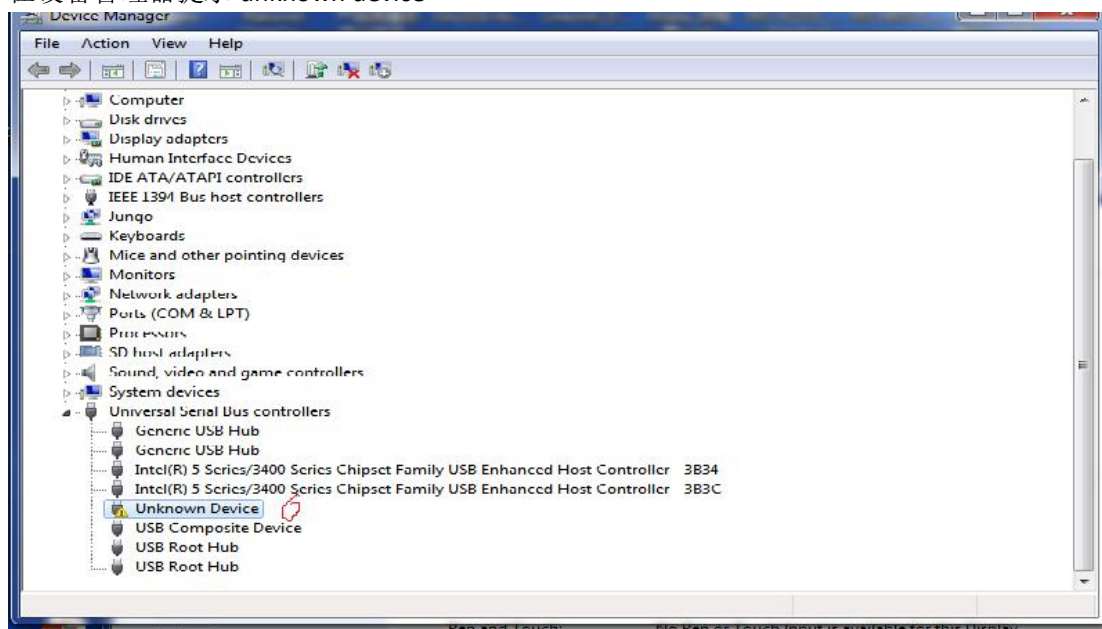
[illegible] Unknown device

Device Manager

File Action View Help

Computer
Disk drives
Display adapters
Human Interface Devices
IDE ATA/ATAPI controllers
IEEE 1394 Bus host controllers
Jungo
Keyboards
Mice and other pointing devices
Monitors
Network adapters
Ports (COM & LPT)
Processors
SD host adapters
Sound, video and game controllers
System devices
Universal Serial Bus controllers
Generic USB Hub
Generic USB Hub
Intel(R) 5 Series/3400 Series Chipset Family USB Enhanced Host Controller - 3B34
Intel(R) 5 Series/3400 Series Chipset Family USB Enhanced Host Controller - 3B3C
Unknown Device
USB Composite Device
USB Root Hub
USB Root Hub

Pen and Touch: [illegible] Pen or Touch Input is available for this Display